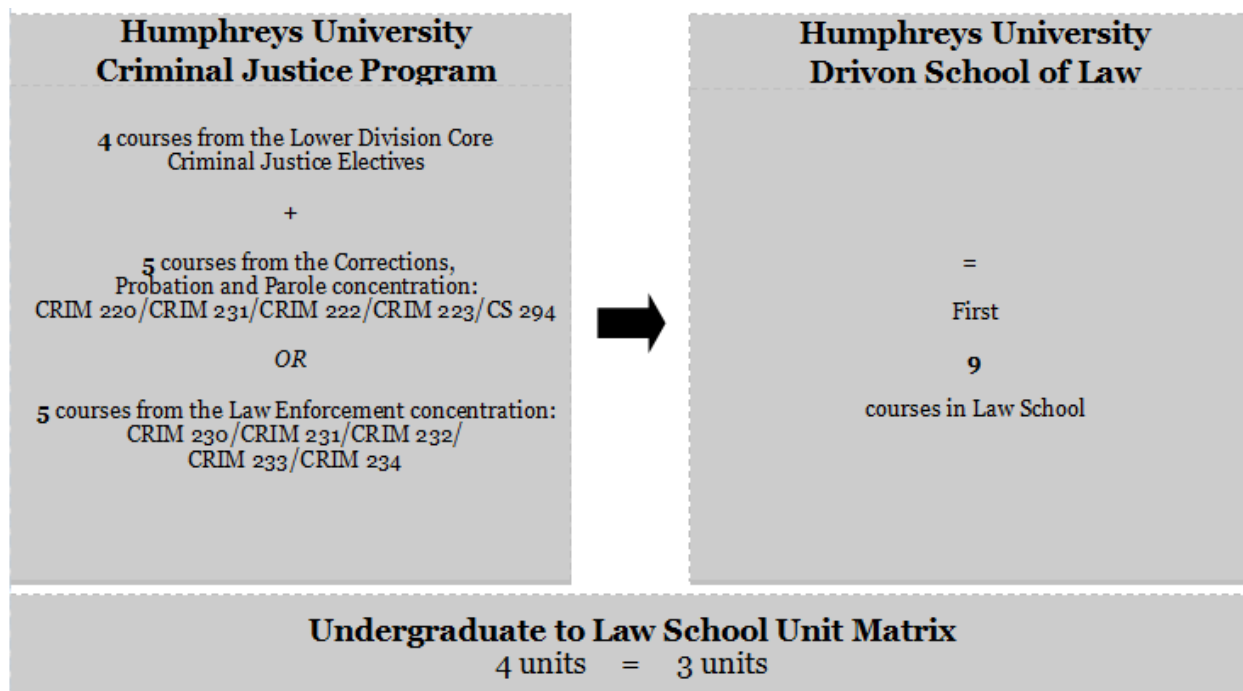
Humphreys University
Criminal Justice Program

4 courses from the Lower Division Core Criminal Justice Electives

+

5 courses from the Corrections, Probation and Parole concentration: CRIM 220/CRIM 231/CRIM 222/CRIM 223/CS 294

OR

5 courses from the Law Enforcement concentration: CRIM 230/CRIM 231/CRIM 232/ CRIM 233/CRIM 234

Humphreys University
Drivon School of Law

=

First

9

courses in Law School

Undergraduate to Law School Unit Matrix
4 units = 3 units